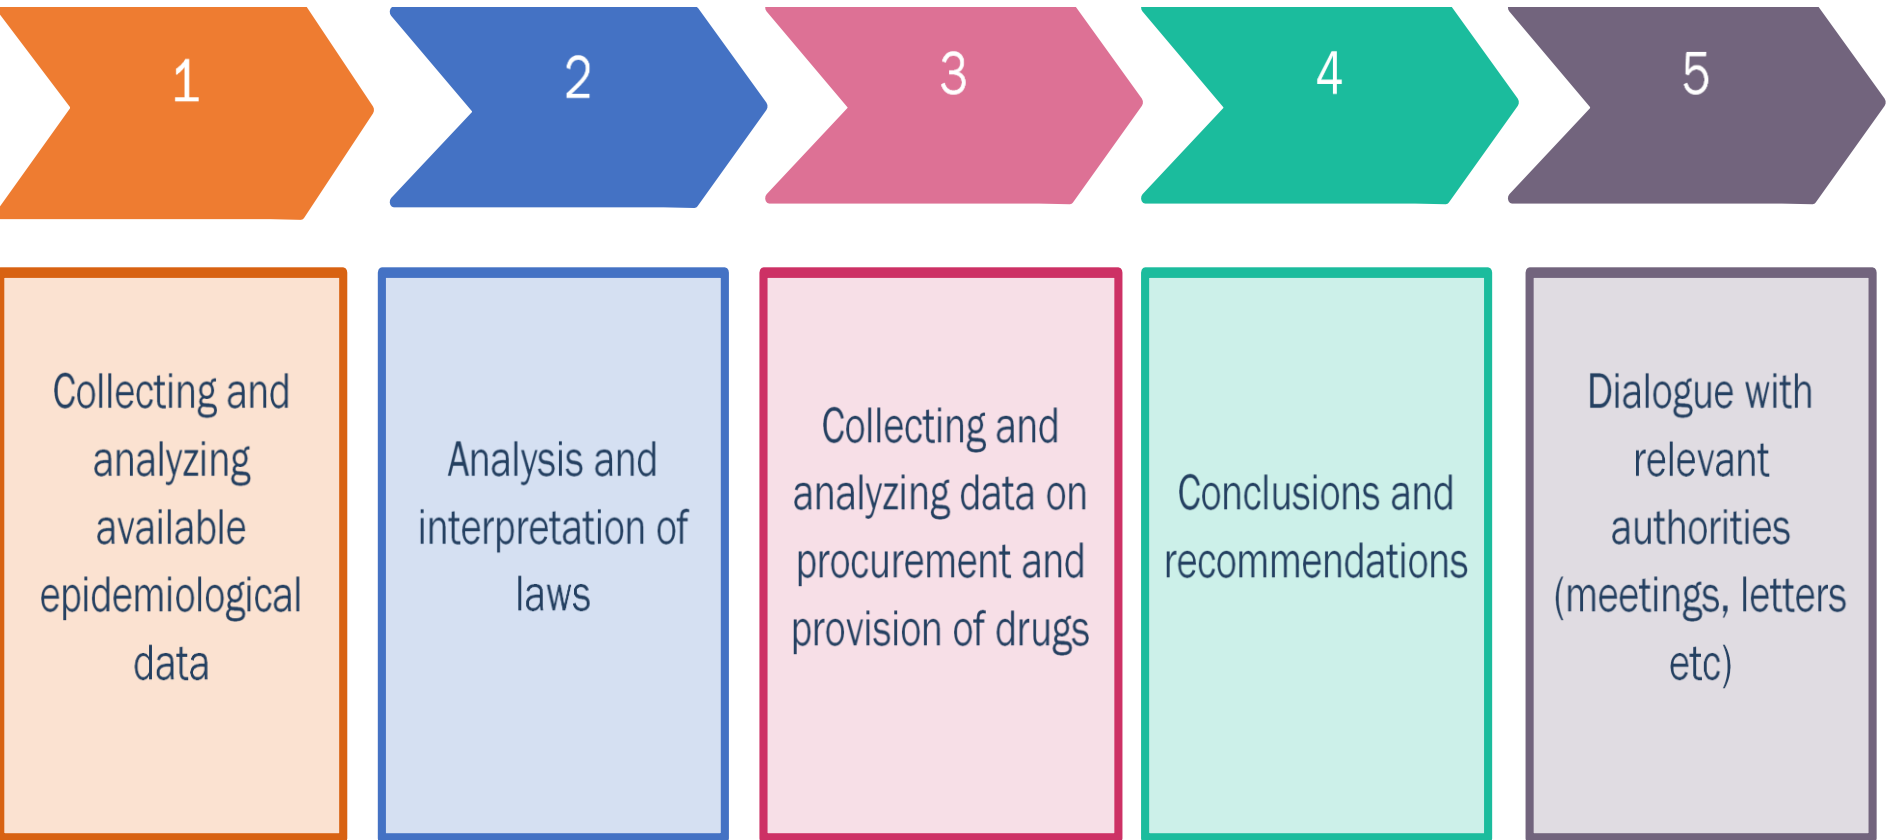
1

Collecting and analyzing available epidemiological data

2

Analysis and interpretation of laws

3

Collecting and analyzing data on procurement and provision of drugs

4

Conclusions and recommendations

5

Dialogue with relevant authorities (meetings, letters etc)